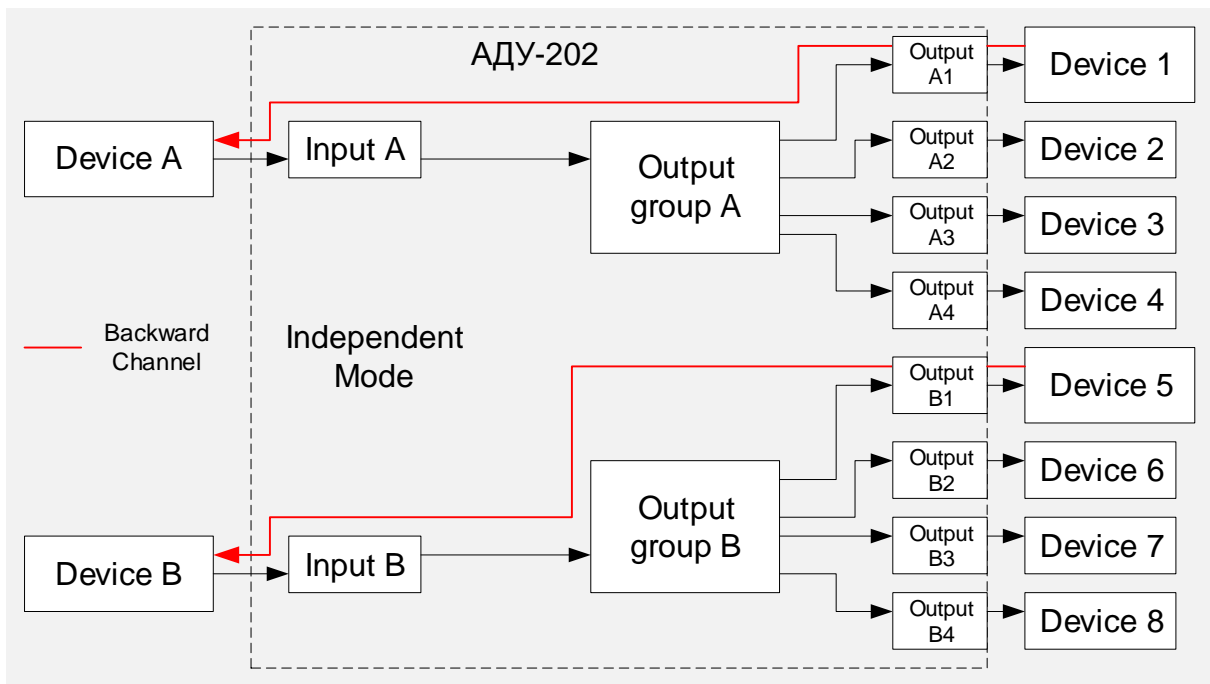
АДУ-202

Device A

Input A

Output group A

Output A1

Output A2

Output A3

Output A4

Device 1

Device 2

Device 3

Device 4

Backward Channel

Independent Mode

Device B

Input B

Output group B

Output B1

Output B2

Output B3

Output B4

Device 5

Device 6

Device 7

Device 8